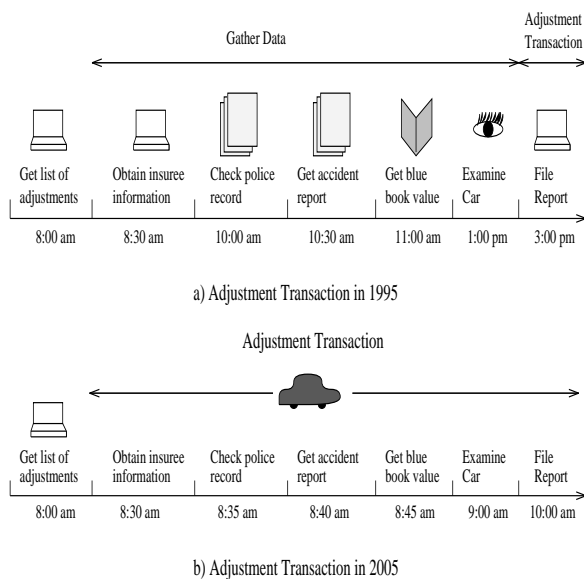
Gather Data

Adjustment Transaction

Get list of adjustments

Obtain insuree information

Check police record

Get accident report

Get blue book value

Examine Car

File Report

8:00 am

8:30 am

10:00 am

10:30 am

11:00 am

1:00 pm

3:00 pm

a) Adjustment Transaction in 1995

Adjustment Transaction

Get list of adjustments

Obtain insuree information

Check police record

Get accident report

Get blue book value

Examine Car

File Report

8:00 am

8:30 am

8:35 am

8:40 am

8:45 am

9:00 am

10:00 am

b) Adjustment Transaction in 2005